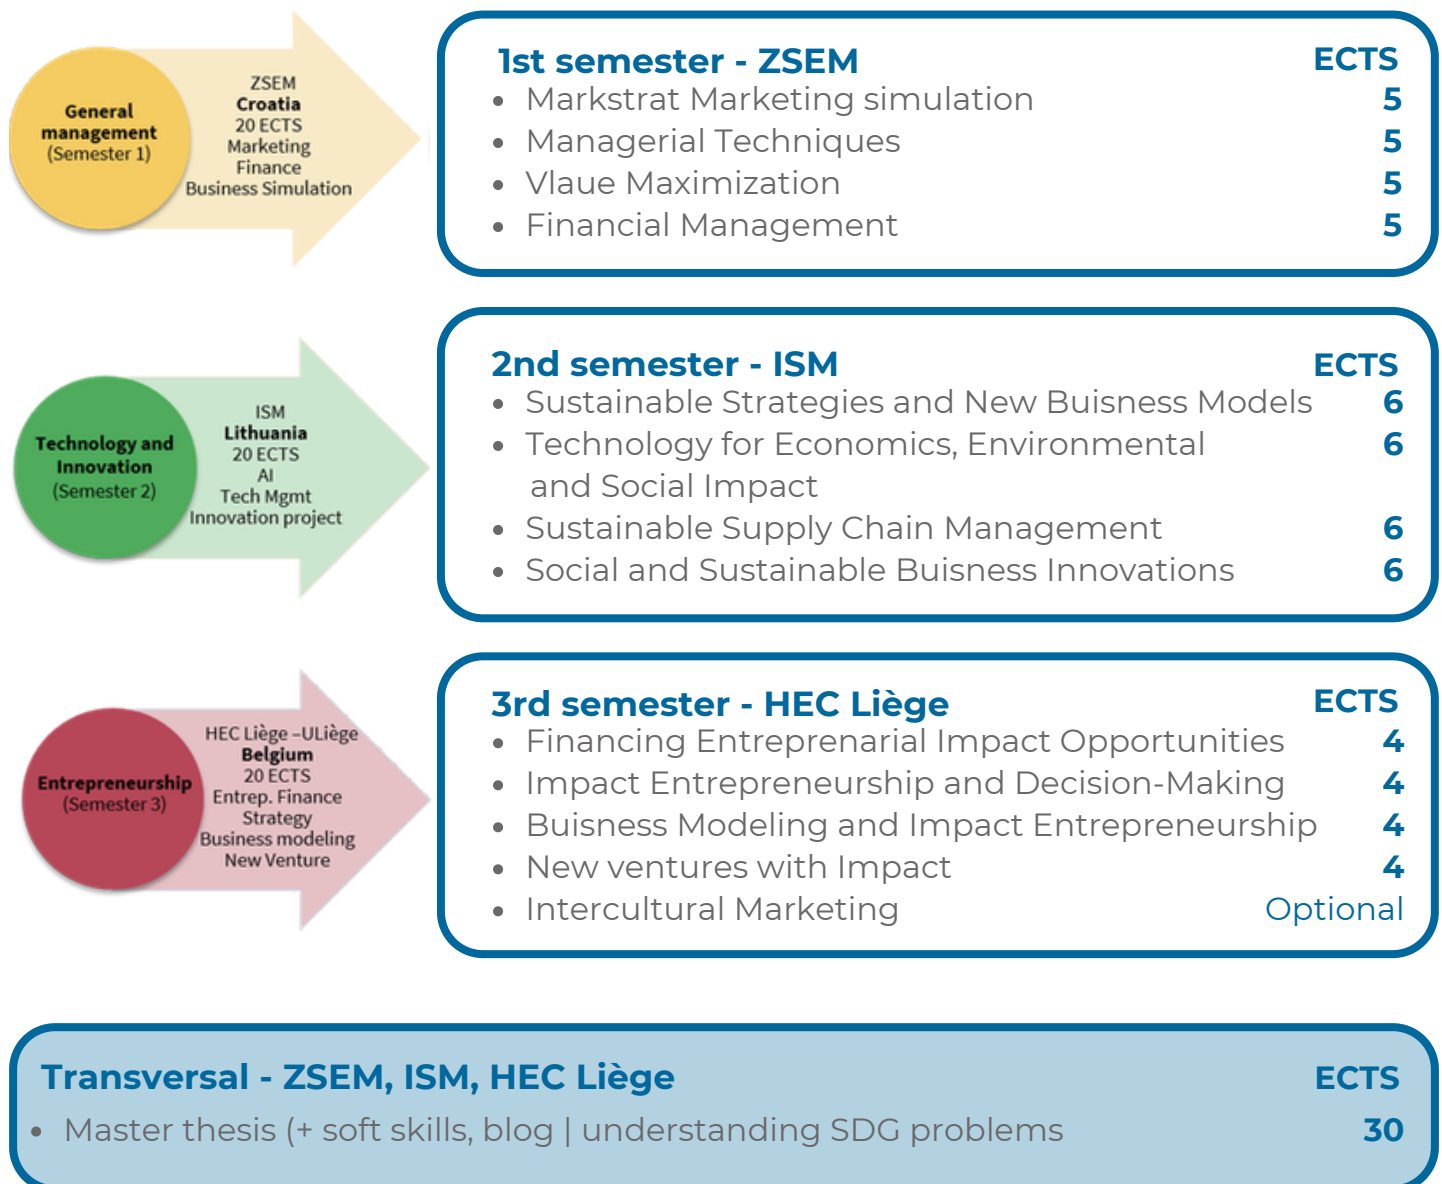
General management (Semester 1)

ZSEM
Croatia
20 ECTS
Marketing
Finance
Business Simulation

1st semester - ZSEM | ECTS

| | |
|---|---|
| • Markstrat Marketing simulation | 5 |
| • Managerial Techniques | 5 |
| • Vlaue Maximization | 5 |
| • Financial Management | 5 |

Technology and Innovation (Semester 2)

ISM
Lithuania
20 ECTS
AI
Tech Mgmt
Innovation project

2nd semester - ISM | ECTS

| | |
|---|---|
| • Sustainable Strategies and New Buisness Models | 6 |
| • Technology for Economics, Environmental and Social Impact | 6 |
| • Sustainable Supply Chain Management | 6 |
| • Social and Sustainable Buisness Innovations | 6 |

Entrepreneurship (Semester 3)

HEC Liège –ULiège
Belgium
20 ECTS
Entrep. Finance
Strategy
Business modeling
New Venture

3rd semester - HEC Liège | ECTS

| | |
|---|---|
| • Financing Entreprenarial Impact Opportunities | 4 |
| • Impact Entrepreneurship and Decision-Making | 4 |
| • Buisness Modeling and Impact Entrepreneurship | 4 |
| • New ventures with Impact | 4 |
| • Intercultural Marketing | Optional |

Transversal - ZSEM, ISM, HEC Liège | ECTS

• Master thesis (+ soft skills, blog | understanding SDG problems | 30